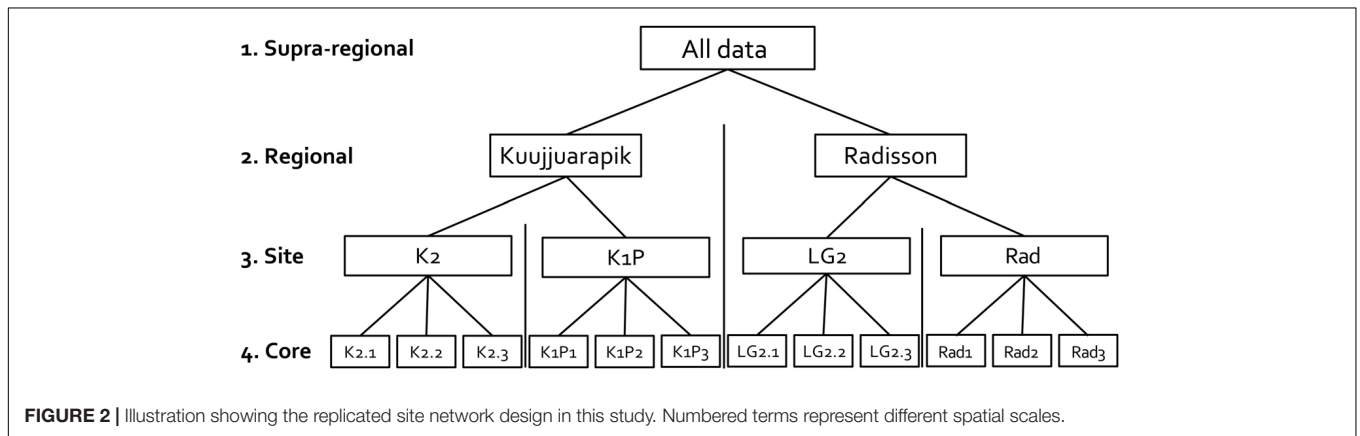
1. Supra-regional

All data

2. Regional

Kuujjuarapik

Radisson

3. Site

K2

K1P

LG2

Rad

4. Core

K2.1

K2.2

K2.3

K1P1

K1P2

K1P3

LG2.1

LG2.2

LG2.3

Rad1

Rad2

Rad3

**FIGURE 2 |** Illustration showing the replicated site network design in this study. Numbered terms represent different spatial scales.